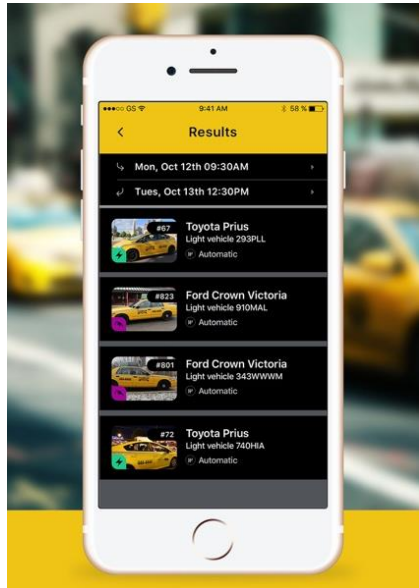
●●●○○ GS 9:41 AM 58 %

<

Results

Mon, Oct 12th 09:30AM

Tues, Oct 13th 12:30PM

#67
Toyota Prius
Light vehicle 293PLL
Automatic

#823
Ford Crown Victoria
Light vehicle 910MAL
Automatic

#801
Ford Crown Victoria
Light vehicle 343WWWM
Automatic

#72
Toyota Prius
Light vehicle 740HIA
Automatic